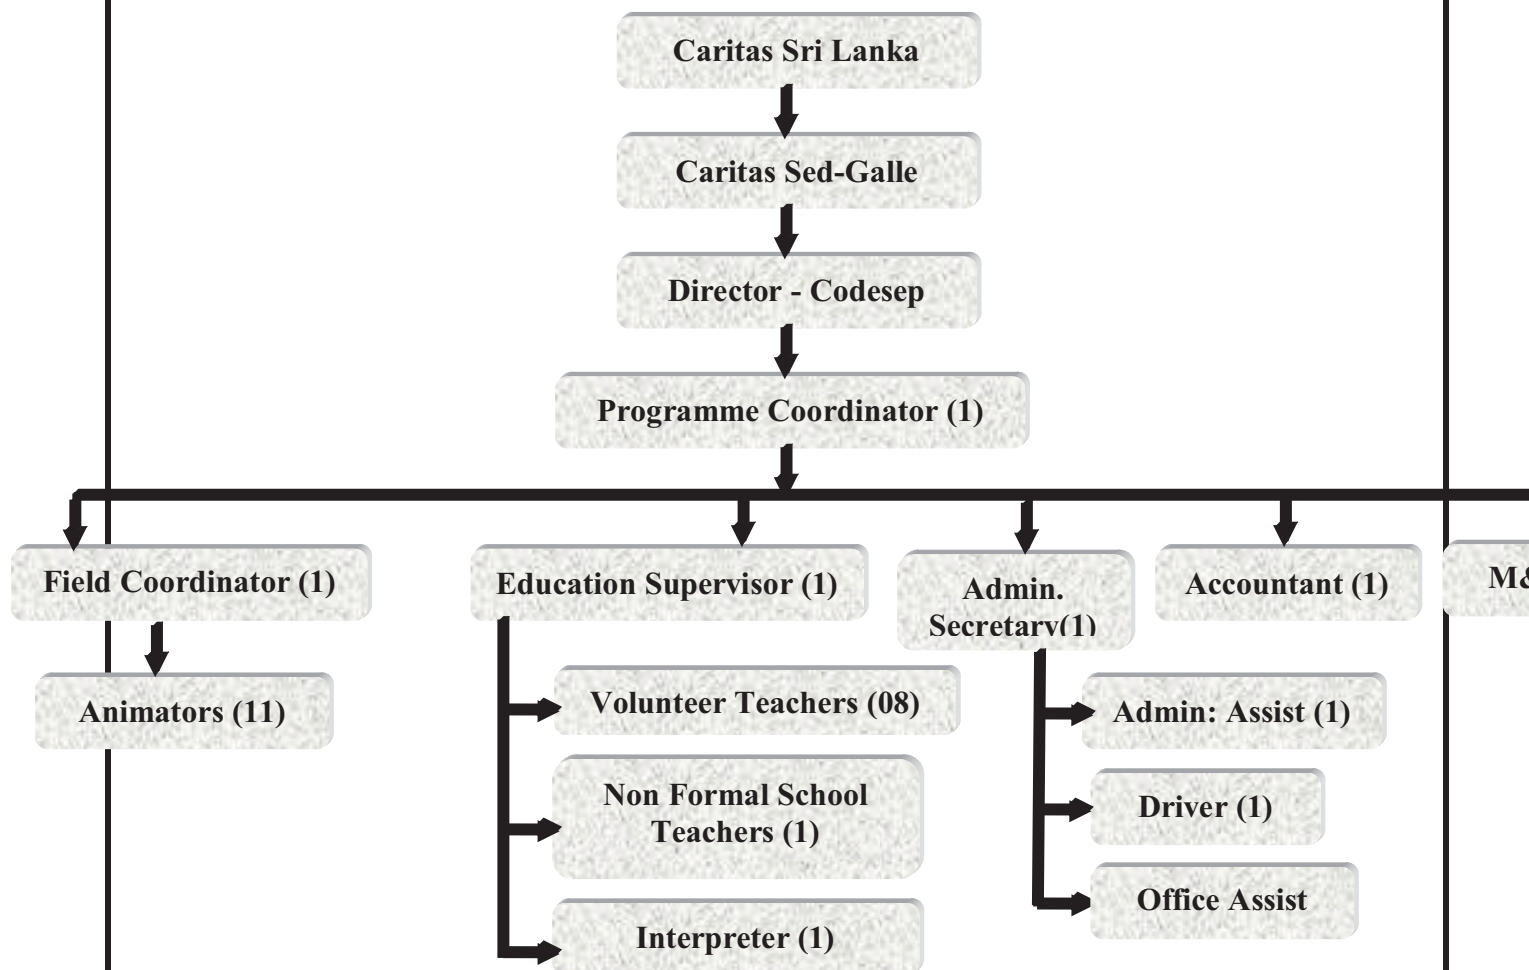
Caritas Sri Lanka

Caritas Sed-Galle

Director - Codesep

Programme Coordinator (1)

Field Coordinator (1)

Animators (11)

Education Supervisor (1)

Volunteer Teachers (08)

Non Formal School Teachers (1)

Interpreter (1)

Admin. Secretary(1)

Admin: Assist (1)

Driver (1)

Office Assist

Accountant (1)

M&